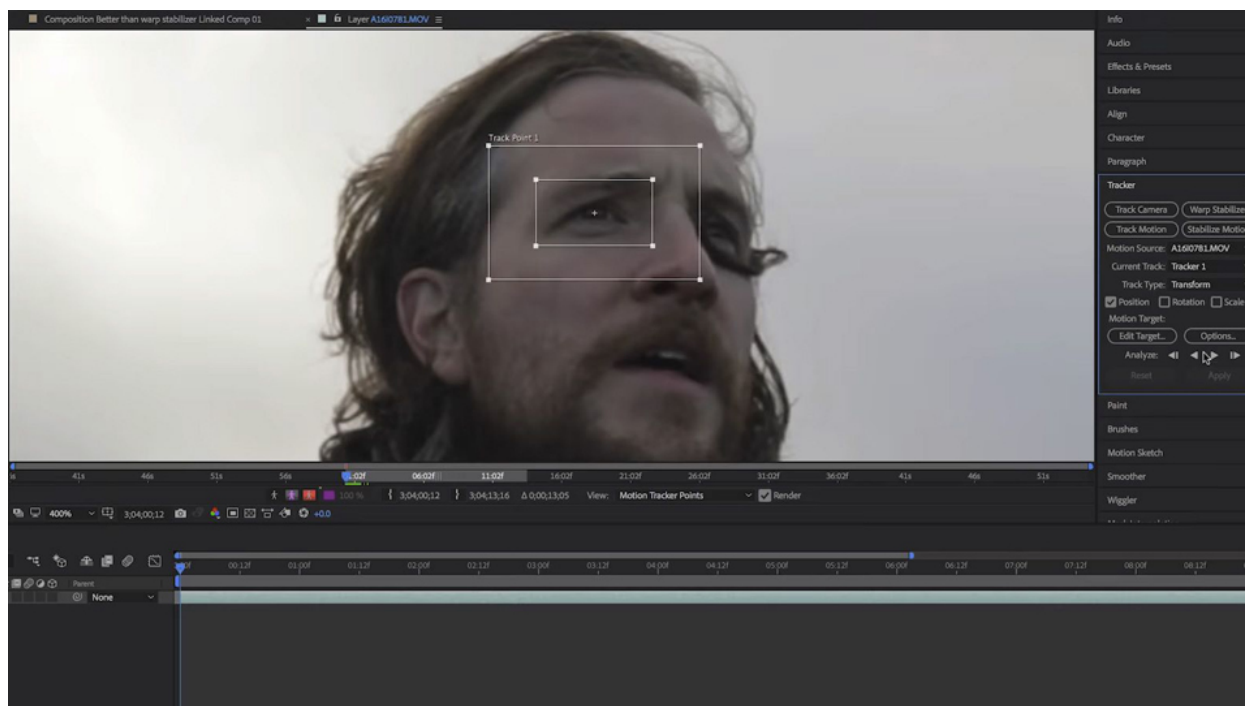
Composition Better than warp stabilizer Linked Comp 01
Layer A16I0781.MOV

Track Point 1

Info
Audio
Effects & Presets
Libraries
Align
Character
Paragraph
Tracker
Track Camera
Warp Stabilize
Track Motion
Stabilize Motio
Motion Source: A16I0781.MOV
Current Track: Tracker 1
Track Type: Transform
Position
Rotation
Scale
Motion Target:
Edit Target...
Options...
Analyze:
Reset
Apply
Paint
Brushes
Motion Sketch
Smoother
Wiggler

41s 46s 51s 56s 01:02f 06:02f 11:02f 16:02f 21:02f 26:02f 31:02f 36:02f 41s 46s 51s

100 % 3;04;00;12 3;04;13;16 Δ 0;00;13;05 View: Motion Tracker Points Render

400% 3;04;00;12 +0.0

00f 00:12f 01:00f 01:12f 02:00f 02:12f 03:00f 03:12f 04:00f 04:12f 05:00f 05:12f 06:00f 06:12f 07:00f 07:12f 08:00f 08:12f

Parent
None